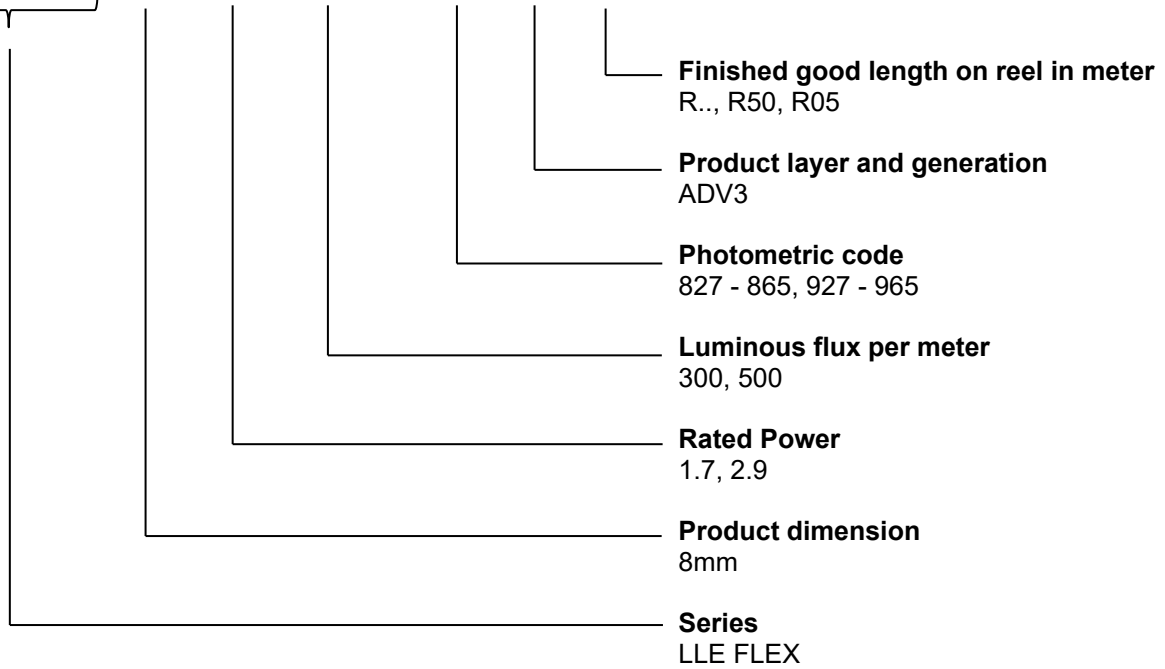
**Finished good length on reel in meter**
R.., R50, R05

**Product layer and generation**
ADV3

**Photometric code**
827 - 865, 927 - 965

**Luminous flux per meter**
300, 500

**Rated Power**
1.7, 2.9

**Product dimension**
8mm

**Series**
LLE FLEX